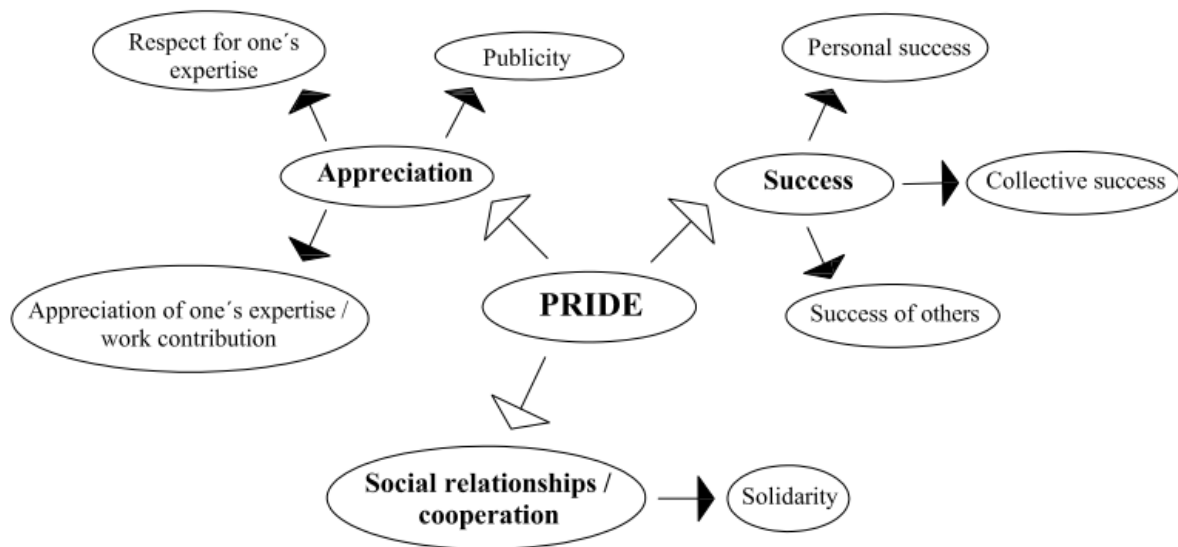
Respect for one´s expertise

Publicity

Personal success

Appreciation

Success

Collective success

Appreciation of one´s expertise / work contribution

PRIDE

Success of others

Social relationships / cooperation

Solidarity